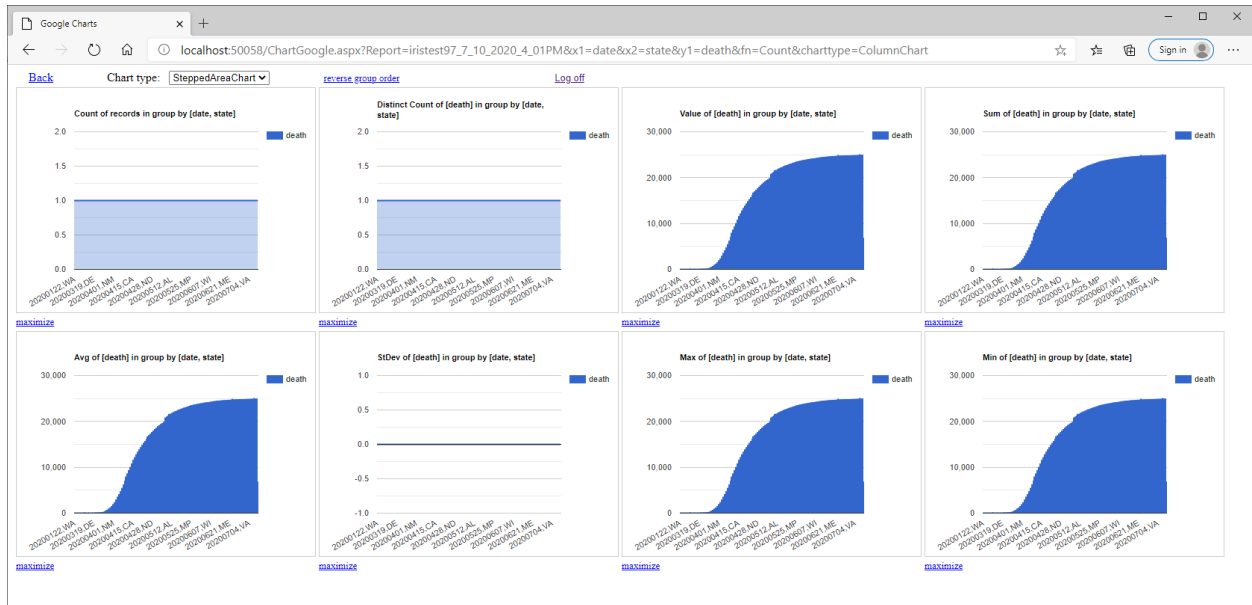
Google Charts

localhost:50058/ChartGoogle.aspx?Report=iristest97_7_10_2020_4_01PM&x1=date&x2=state&y1=death&fn=Count&charttype=ColumnChart

Sign in

Back    Chart type: SteppedAreaChart    reverse group order    Log off

Count of records in group by [date, state]
2.0
1.5
1.0
0.5
0.0
death
20200122,WA 20200319,DE 20200401,NM 20200415,CA 20200428,ND 20200512,AL 20200525,MP 20200607,WI 20200621,ME 20200704,VA
maximize

Distinct Count of [death] in group by [date, state]
2.0
1.5
1.0
0.5
0.0
death
20200122,WA 20200319,DE 20200401,NM 20200415,CA 20200428,ND 20200512,AL 20200525,MP 20200607,WI 20200621,ME 20200704,VA
maximize

Value of [death] in group by [date, state]
30,000
20,000
10,000
0
death
20200122,WA 20200319,DE 20200401,NM 20200415,CA 20200428,ND 20200512,AL 20200525,MP 20200607,WI 20200621,ME 20200704,VA
maximize

Sum of [death] in group by [date, state]
30,000
20,000
10,000
0
death
20200122,WA 20200319,DE 20200401,NM 20200415,CA 20200428,ND 20200512,AL 20200525,MP 20200607,WI 20200621,ME 20200704,VA
maximize

Avg of [death] in group by [date, state]
30,000
20,000
10,000
0
death
20200122,WA 20200319,DE 20200401,NM 20200415,CA 20200428,ND 20200512,AL 20200525,MP 20200607,WI 20200621,ME 20200704,VA
maximize

StDev of [death] in group by [date, state]
1.0
0.5
0.0
-0.5
-1.0
death
20200122,WA 20200319,DE 20200401,NM 20200415,CA 20200428,ND 20200512,AL 20200525,MP 20200607,WI 20200621,ME 20200704,VA
maximize

Max of [death] in group by [date, state]
30,000
20,000
10,000
0
death
20200122,WA 20200319,DE 20200401,NM 20200415,CA 20200428,ND 20200512,AL 20200525,MP 20200607,WI 20200621,ME 20200704,VA
maximize

Min of [death] in group by [date, state]
30,000
20,000
10,000
0
death
20200122,WA 20200319,DE 20200401,NM 20200415,CA 20200428,ND 20200512,AL 20200525,MP 20200607,WI 20200621,ME 20200704,VA
maximize